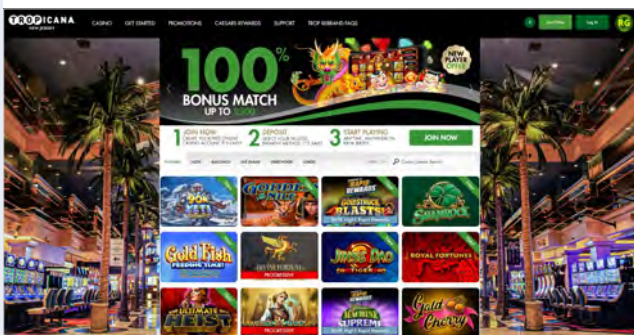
TROPICANA NEW JERSEY

CASINO GET STARTED PROMOTIONS CAESARS REWARDS SUPPORT TROP REWARDS FAQS

Join Now Log In RG

100% BONUS MATCH UP TO $500

NEW PLAYER OFFER

1 JOIN NOW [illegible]

2 DEPOSIT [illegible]

3 START PLAYING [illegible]

JOIN NOW

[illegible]

Gold Fish FEEDING TIME

ULTIMATE HEIST

Shamrock

ROYAL FORTUNES

Gold Cherry

MACHINE SUPREME

GOLDSTRUCK BLAST